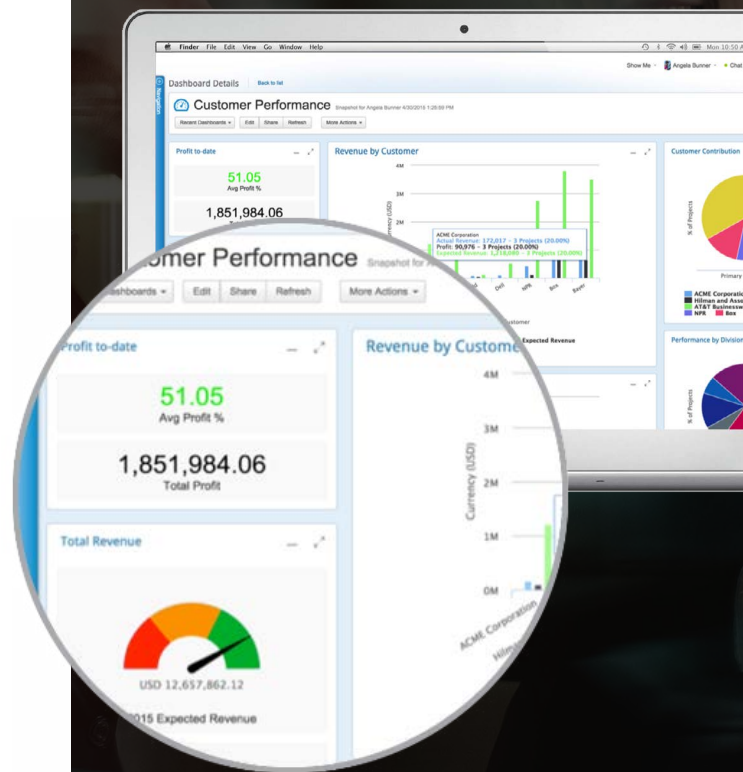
Finder File Edit View Go Window Help

Mon 10:50 A

Show Me Angela Bunner Chat

Navigation

Dashboard Details Back to list

Customer Performance Snapshot for Angela Bunner 4/30/2015 1:28:50 PM

Recent Dashboards Edit Share Refresh More Actions

Profit to-date

51.05
Avg Profit %

1,851,984.06

Revenue by Customer

4M
3M
2M

ACME Corporation
Actual Revenue: 172,017 - 3 Projects (20.00%)
Profit: 90,976 - 3 Projects (20.00%)
Expected Revenue: 1,218,080 - 3 Projects (20.00%)

Dell NPB Box Bean

Customer

Expected Revenue

Customer Contribution

% of Projects

Primary

ACME Corporation
Hilman and Asso
AT&T Businesswi
NPB Box

Performance by Division

% of Projects

omer Performance Snapshot for A

ashboards Edit Share Refresh More Actions

Profit to-date

51.05
Avg Profit %

1,851,984.06
Total Profit

Total Revenue

USD 12,657,862.12

2015 Expected Revenue

Revenue by Custome

4M
3M
2M
1M
0M

Currency (USD)

ACME Corporation
Hilman